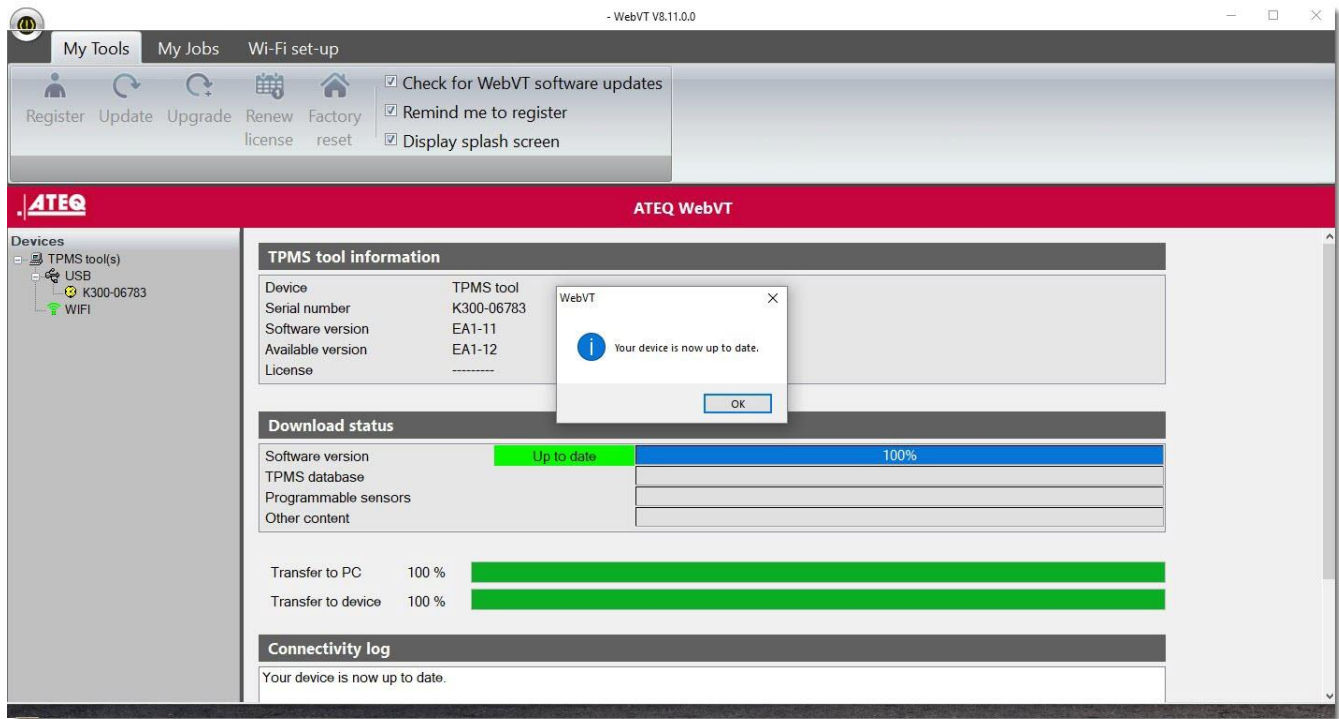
- WebVT V8.11.0.0

My Tools My Jobs Wi-Fi set-up

Register Update Upgrade Renew license Factory reset

☑ Check for WebVT software updates
☑ Remind me to register
☑ Display splash screen

ATEQ

ATEQ WebVT

Devices
TPMS tool(s)
USB
K300-06783
WIFI

TPMS tool information

| Device | TPMS tool |
|---|---|
| Serial number | K300-06783 |
| Software version | EA1-11 |
| Available version | EA1-12 |
| License | --------- |

WebVT

Your device is now up to date.

OK

Download status

| Software version | Up to date | 100% |
|---|---|---|
| TPMS database | | |
| Programmable sensors | | |
| Other content | | |

Transfer to PC 100 %
Transfer to device 100 %

Connectivity log

Your device is now up to date.